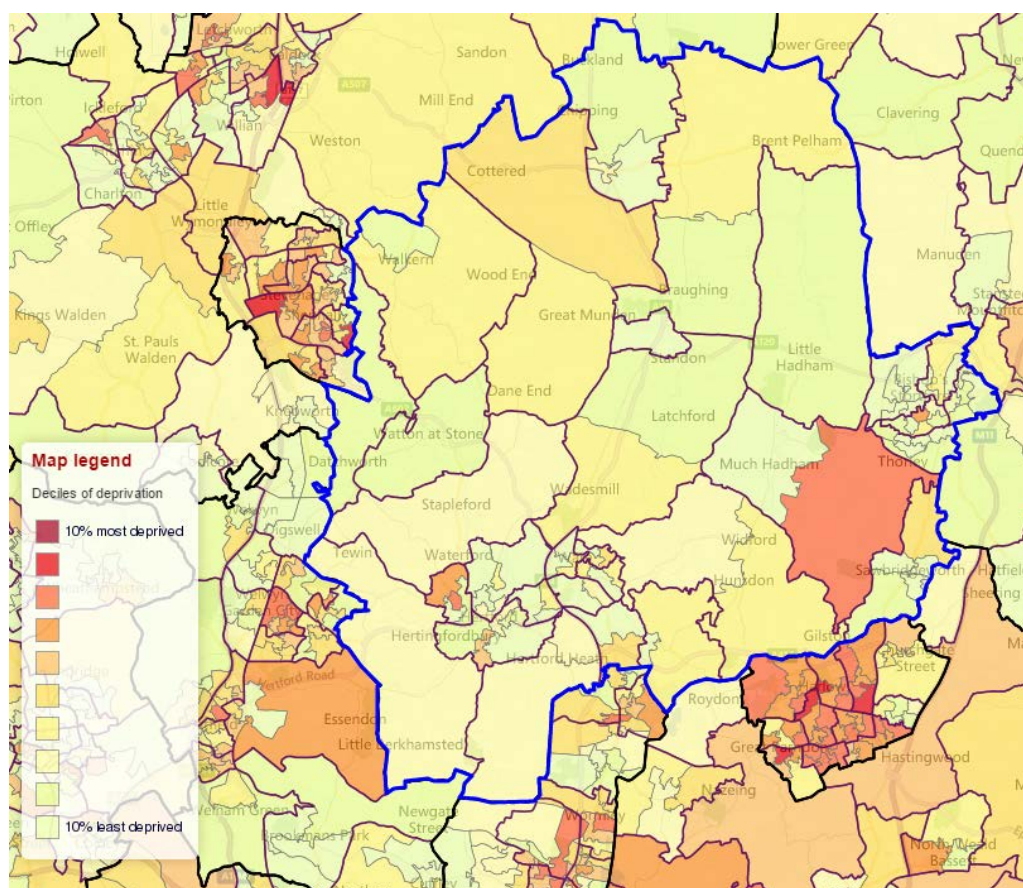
Holwell
Letchworth
Sandon
Buckland
Lower Green
Pirton
Ickleford
Mill End
Clavering
Weston
Willian
Brent Pelham
Quendon
Charlton
Cottered
Little Wymondley
Offley
Manuden
Walkern
Wood End
Braughing
Stansted Mountfitchet
Kings Walden
Great Munden
St. Pauls Walden
Little Hadham
Standon
Dane End
Knebworth
Latchford
Watton at Stone
Map legend
Deciles of deprivation
10% most deprived
10% least deprived
Datchworth
Much Hadham
Thorley
Stapleford
Wadesmill
Tewin
Waterford
Widford
Sawbridgeworth
Hatfield Heath
Welwyn Garden City
Hunsdon
Sheering
Hertingfordbury
Hertford Heath
Gilston
Hertford Road
Roydon
Essendon
Little Berkhamsted
Hastingwood
Nazeing
Welham Green
Newgate Street
Brookmans Park
North Weald Bassett